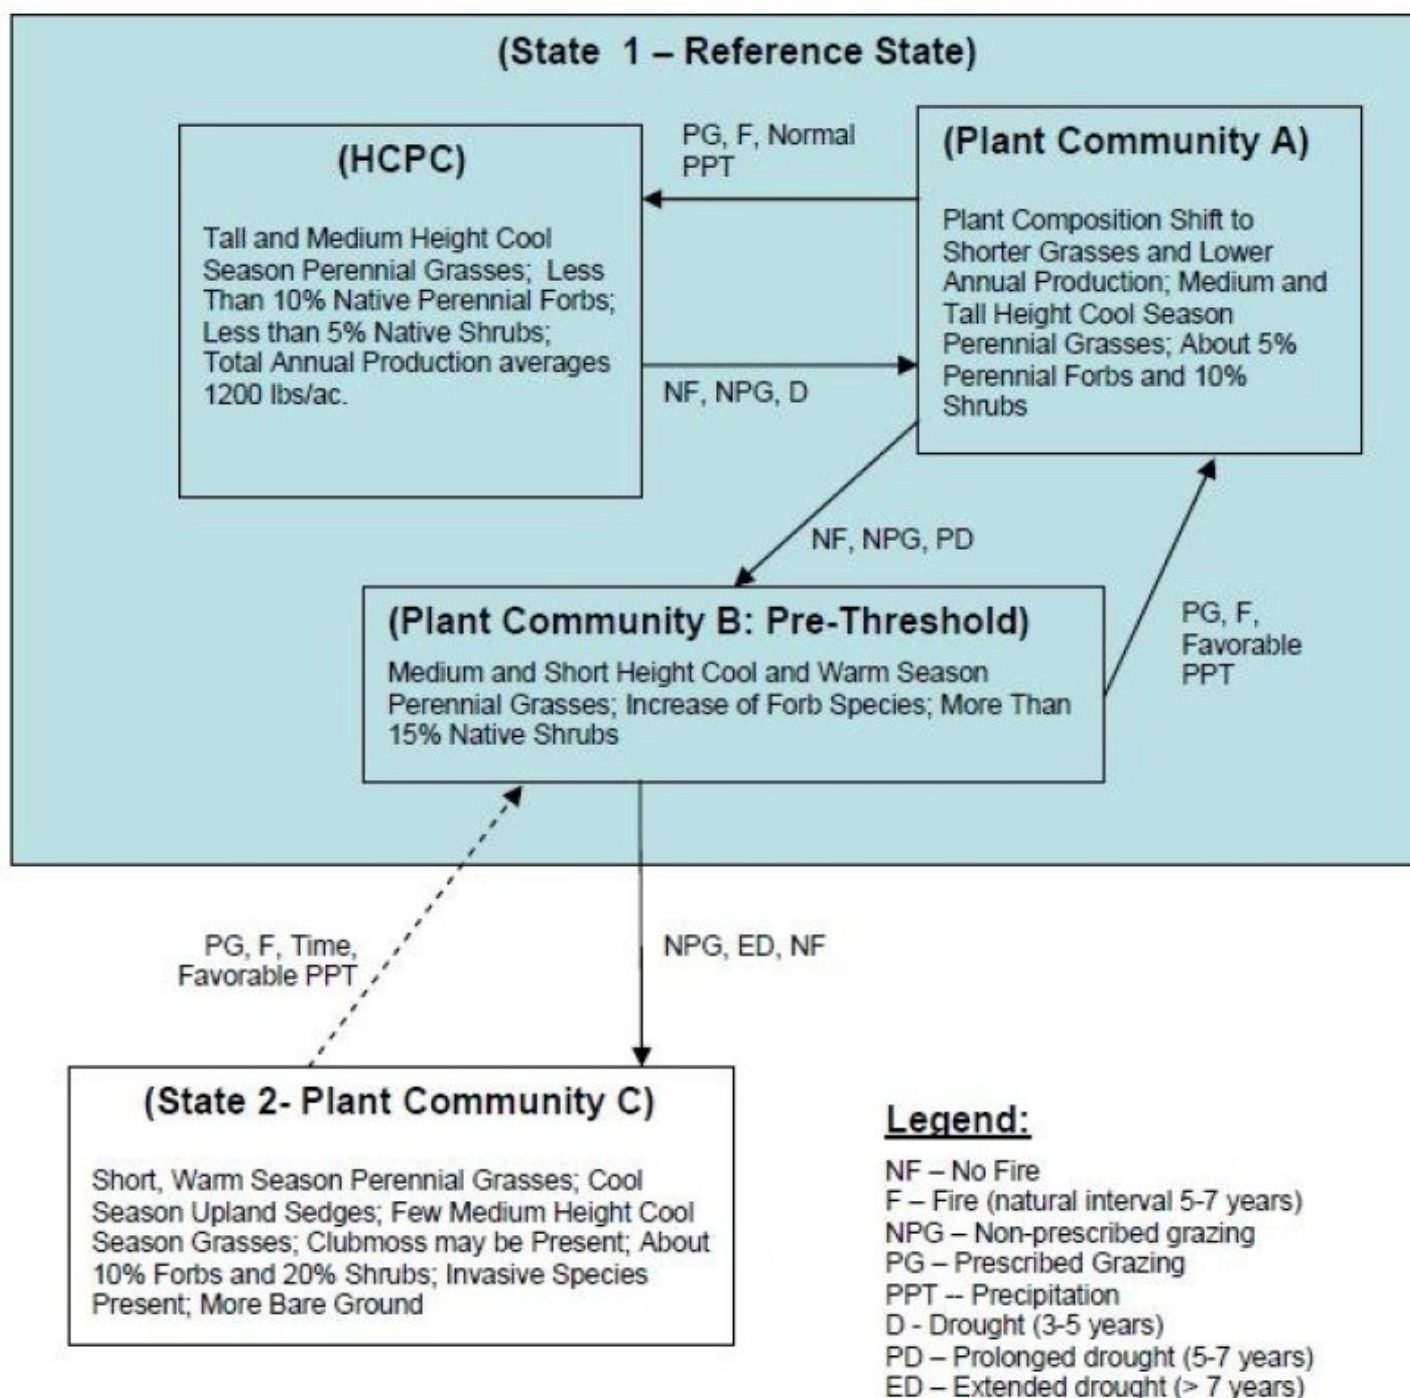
(State 1 – Reference State)

(HCPC)

Tall and Medium Height Cool Season Perennial Grasses; Less Than 10% Native Perennial Forbs; Less than 5% Native Shrubs; Total Annual Production averages 1200 lbs/ac.

PG, F, Normal PPT

NF, NPG, D

(Plant Community A)

Plant Composition Shift to Shorter Grasses and Lower Annual Production; Medium and Tall Height Cool Season Perennial Grasses; About 5% Perennial Forbs and 10% Shrubs

NF, NPG, PD

(Plant Community B: Pre-Threshold)

Medium and Short Height Cool and Warm Season Perennial Grasses; Increase of Forb Species; More Than 15% Native Shrubs

PG, F, Favorable PPT

PG, F, Time, Favorable PPT

NPG, ED, NF

(State 2- Plant Community C)

Short, Warm Season Perennial Grasses; Cool Season Upland Sedges; Few Medium Height Cool Season Grasses; Clubmoss may be Present; About 10% Forbs and 20% Shrubs; Invasive Species Present; More Bare Ground

Legend:

NF – No Fire
F – Fire (natural interval 5-7 years)
NPG – Non-prescribed grazing
PG – Prescribed Grazing
PPT -- Precipitation
D - Drought (3-5 years)
PD – Prolonged drought (5-7 years)
ED – Extended drought (> 7 years)